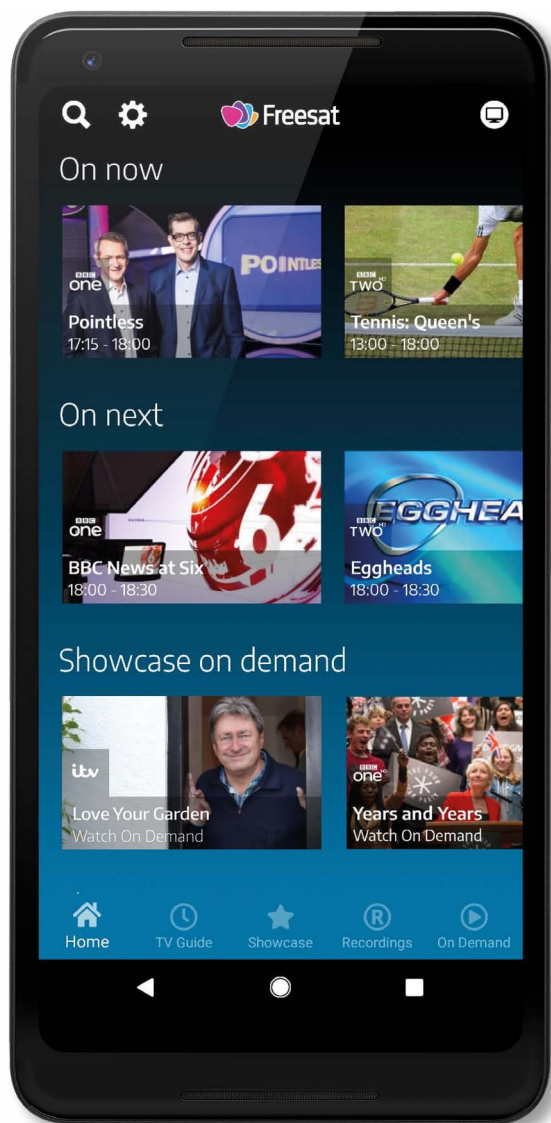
Freesat

On now

BBC one
Pointless
17:15 - 18:00

BBC TWO HD
Tennis: Queen's
13:00 - 18:00

On next

BBC one
BBC News at Six
18:00 - 18:30

BBC TWO HD
Eggheads
18:00 - 18:30

Showcase on demand

itv
Love Your Garden
Watch On Demand

BBC one
Years and Years
Watch On Demand

Home TV Guide Showcase Recordings On Demand